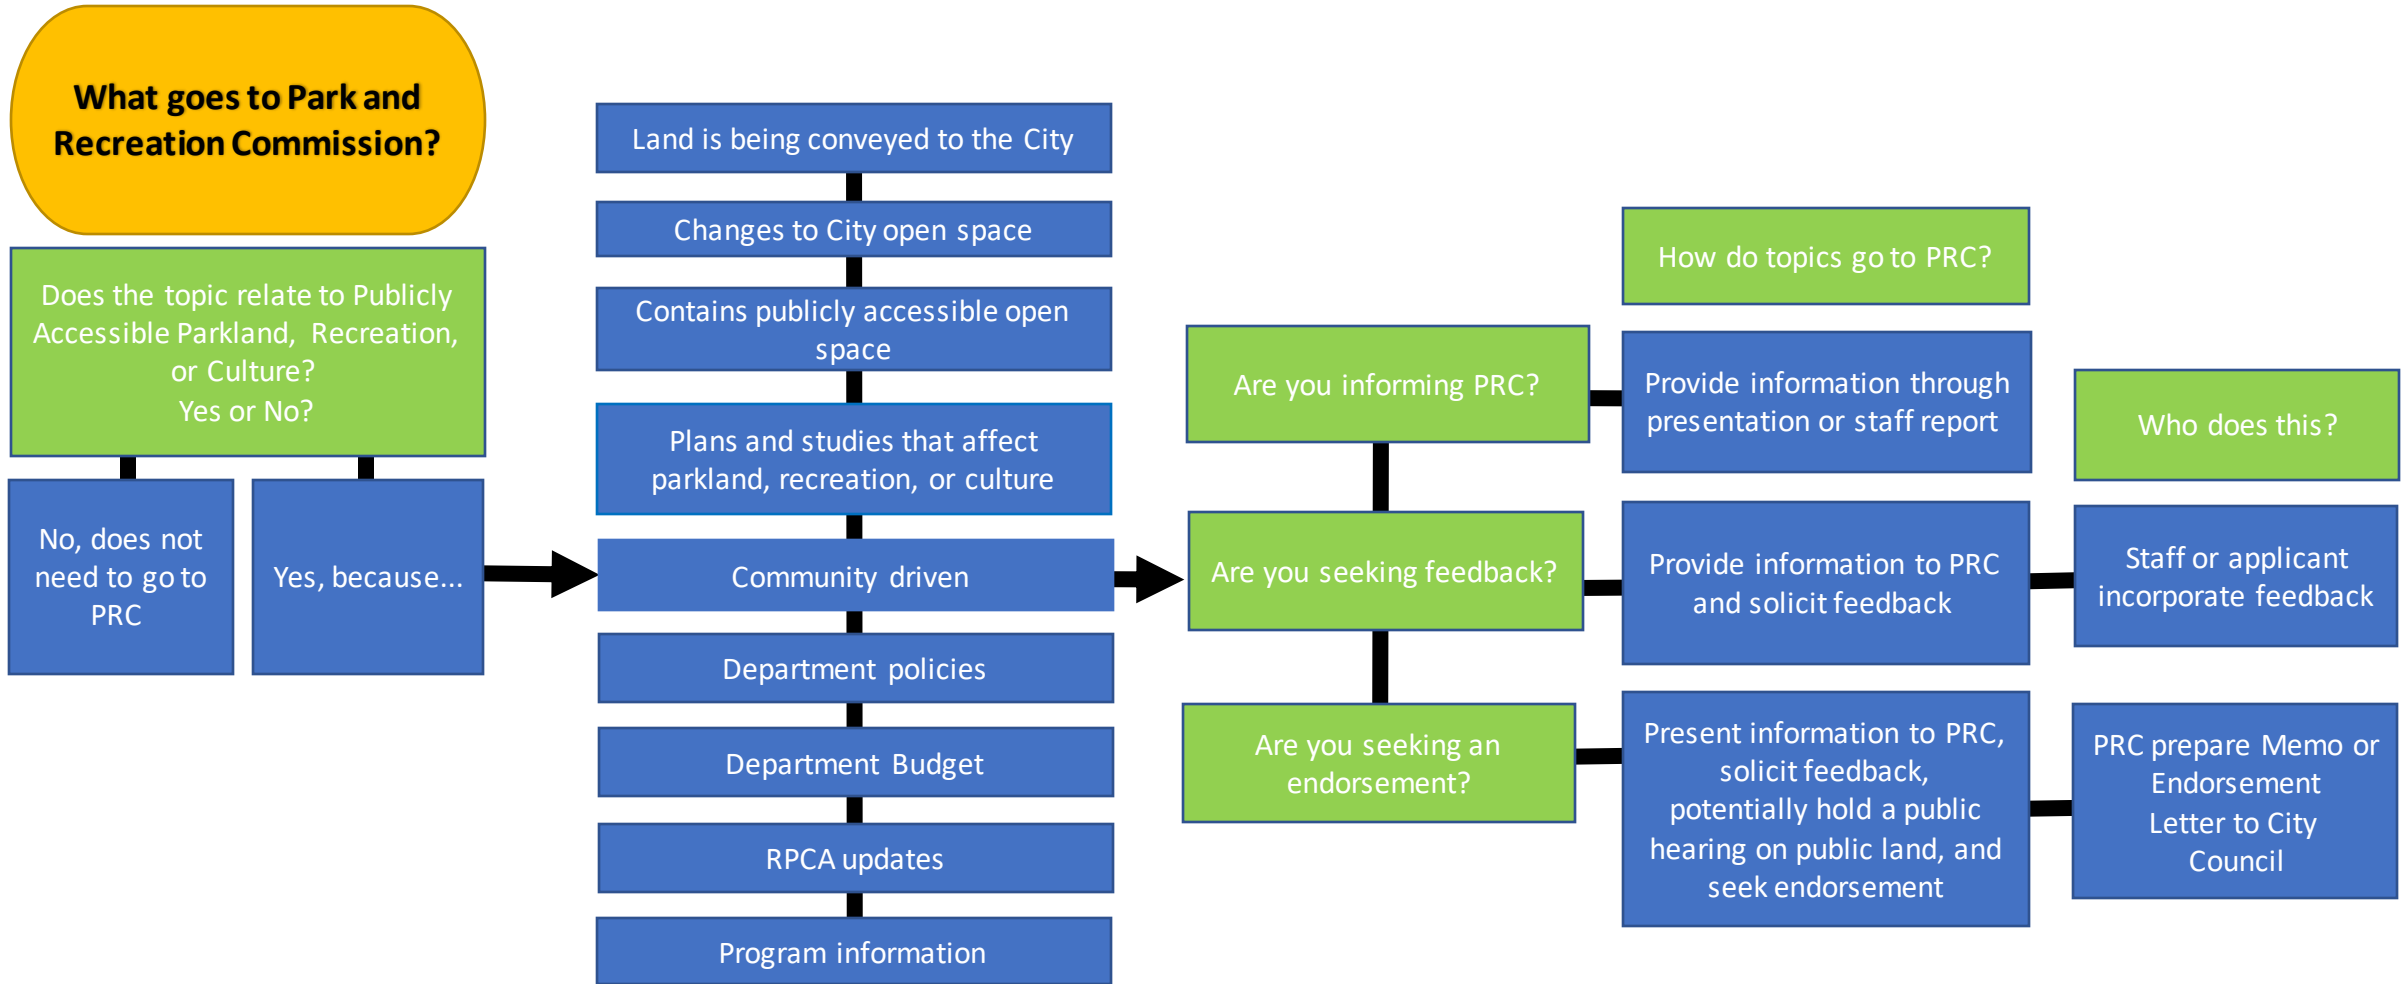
What goes to Park and Recreation Commission?

Does the topic relate to Publicly Accessible Parkland, Recreation, or Culture?
Yes or No?

No, does not need to go to PRC

Yes, because...

Land is being conveyed to the City

Changes to City open space

Contains publicly accessible open space

Plans and studies that affect parkland, recreation, or culture

Community driven

Department policies

Department Budget

RPCA updates

Program information

How do topics go to PRC?

Are you informing PRC?

Provide information through presentation or staff report

Are you seeking feedback?

Provide information to PRC and solicit feedback

Are you seeking an endorsement?

Present information to PRC, solicit feedback, potentially hold a public hearing on public land, and seek endorsement

Who does this?

Staff or applicant incorporate feedback

PRC prepare Memo or Endorsement Letter to City Council